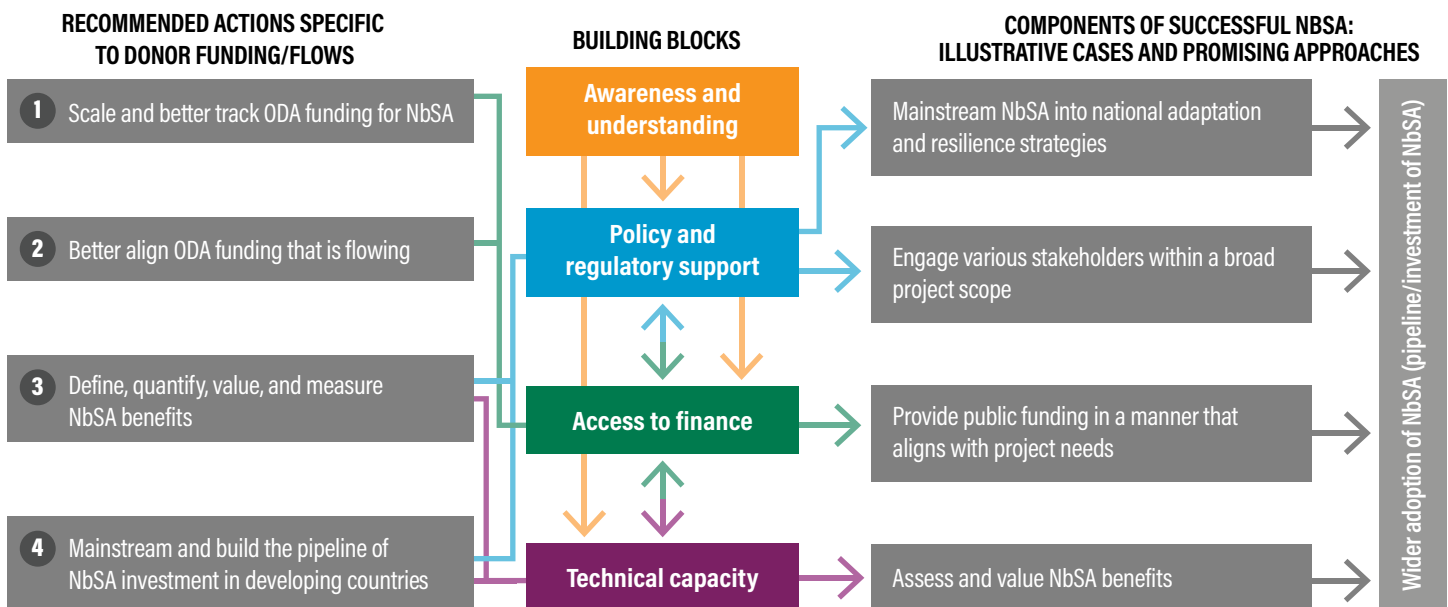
RECOMMENDED ACTIONS SPECIFIC TO DONOR FUNDING/FLOWS

1 Scale and better track ODA funding for NbSA

2 Better align ODA funding that is flowing

3 Define, quantify, value, and measure NbSA benefits

4 Mainstream and build the pipeline of NbSA investment in developing countries

BUILDING BLOCKS

Awareness and understanding

Policy and regulatory support

Access to finance

Technical capacity

COMPONENTS OF SUCCESSFUL NBSA: ILLUSTRATIVE CASES AND PROMISING APPROACHES

Mainstream NbSA into national adaptation and resilience strategies

Engage various stakeholders within a broad project scope

Provide public funding in a manner that aligns with project needs

Assess and value NbSA benefits

Wider adoption of NbSA (pipeline/investment of NbSA)